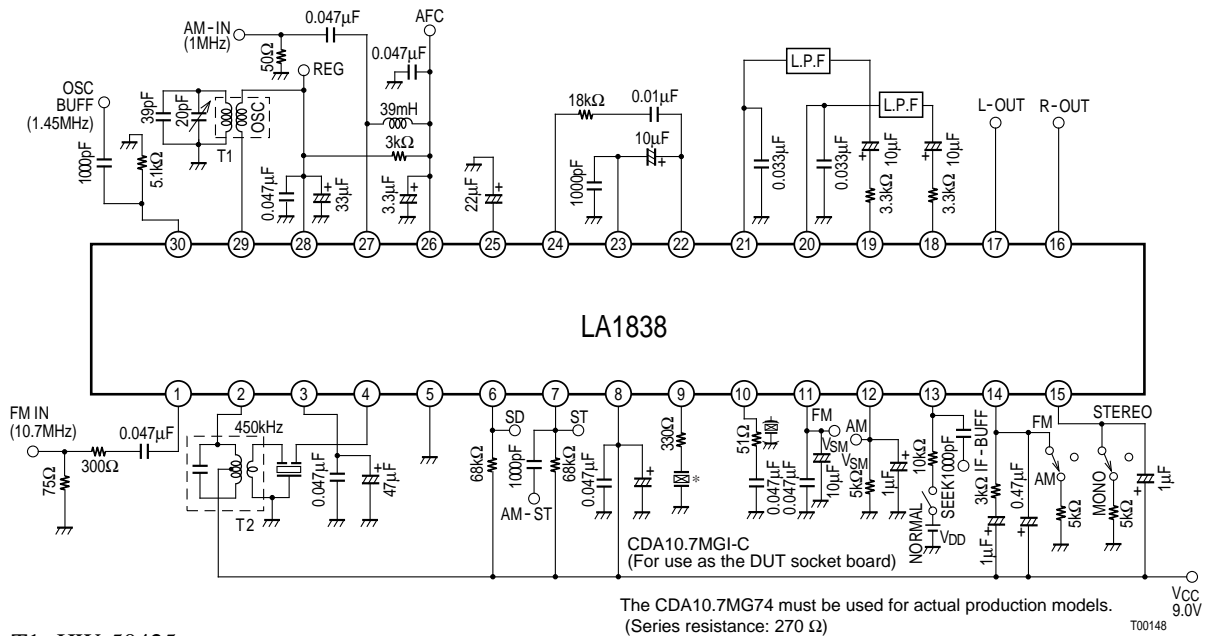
AM-IN (1MHz)
0.047μF
AFC
50Ω
REG
0.047μF
OSC BUFF (1.45MHz)
39pF
20pF
OSC
T1
1000pF
5.1kΩ
39mH
3kΩ
0.047μF
33μF
3.3μF
22μF
18kΩ
0.01μF
10μF
1000pF
L.P.F
L.P.F
0.033μF
0.033μF
10μF
10μF
3.3kΩ
3.3kΩ
L-OUT
R-OUT
30
29
28
27
26
25
24
23
22
21
20
19
18
17
16
LA1838
1
2
3
4
5
6
7
8
9
10
11
12
13
14
15
FM IN (10.7MHz)
0.047μF
300Ω
75Ω
450kHz
T2
0.047μF
47μF
SD
ST
68kΩ
1000pF
68kΩ
AM-ST
0.047μF
330Ω
*
51Ω
0.047μF
0.047μF
FM
$V_{SM}$
10μF
AM
$V_{SM}$
5kΩ
1μF
10kΩ
SEEK
1000pF
IF-BUFF
NORMAL
$V_{DD}$
3kΩ
1μF
0.47μF
FM
AM
5kΩ
STEREO
MONO
5kΩ
1μF
CDA10.7MGI-C
(For use as the DUT socket board)
$V_{CC}$ 9.0V
The CDA10.7MG74 must be used for actual production models.
(Series resistance: 270 Ω)
T00148
T1: HW-58425